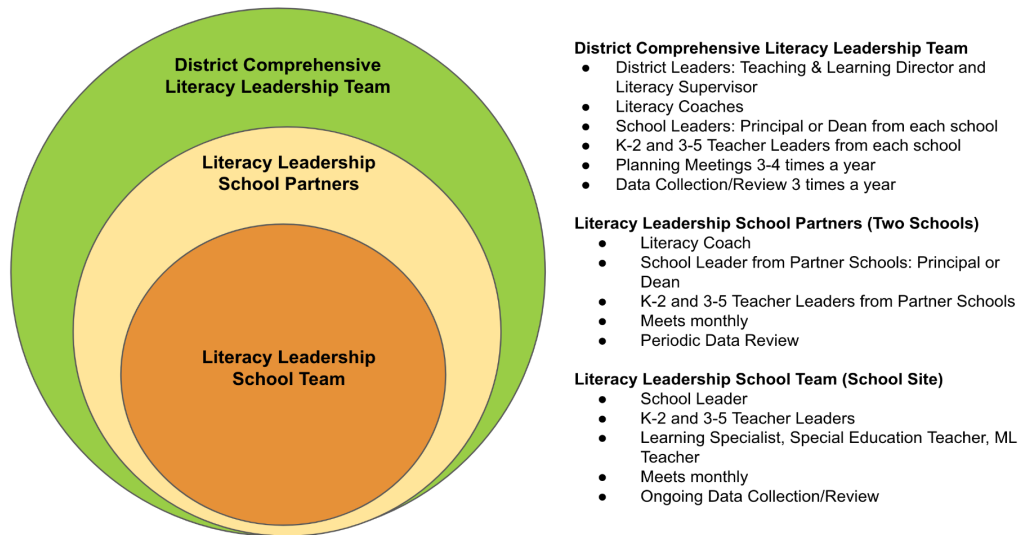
District Comprehensive Literacy Leadership Team

Literacy Leadership School Partners

Literacy Leadership School Team

District Comprehensive Literacy Leadership Team
- District Leaders: Teaching & Learning Director and Literacy Supervisor
- Literacy Coaches
- School Leaders: Principal or Dean from each school
- K-2 and 3-5 Teacher Leaders from each school
- Planning Meetings 3-4 times a year
- Data Collection/Review 3 times a year

Literacy Leadership School Partners (Two Schools)
- Literacy Coach
- School Leader from Partner Schools: Principal or Dean
- K-2 and 3-5 Teacher Leaders from Partner Schools
- Meets monthly
- Periodic Data Review

Literacy Leadership School Team (School Site)
- School Leader
- K-2 and 3-5 Teacher Leaders
- Learning Specialist, Special Education Teacher, ML Teacher
- Meets monthly
- Ongoing Data Collection/Review